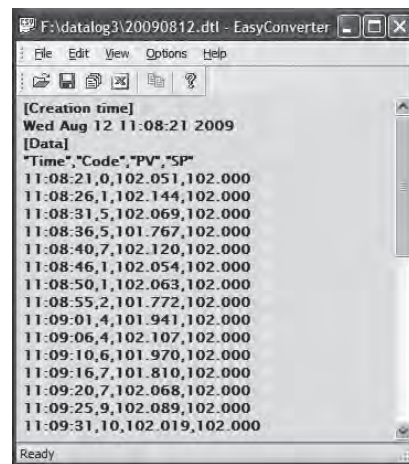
F:\datalog3\20090812.dtl - EasyConverter

File Edit View Options Help

[Creation time]
Wed Aug 12 11:08:21 2009
[Data]
"Time","Code","PV","SP"
11:08:21,0,102.051,102.000
11:08:26,1,102.144,102.000
11:08:31,5,102.069,102.000
11:08:36,5,101.767,102.000
11:08:40,7,102.120,102.000
11:08:46,1,102.054,102.000
11:08:50,1,102.063,102.000
11:08:55,2,101.772,102.000
11:09:01,4,101.941,102.000
11:09:06,4,102.107,102.000
11:09:10,6,101.970,102.000
11:09:16,7,101.810,102.000
11:09:20,7,102.068,102.000
11:09:25,9,102.089,102.000
11:09:31,10,102.019,102.000

Ready